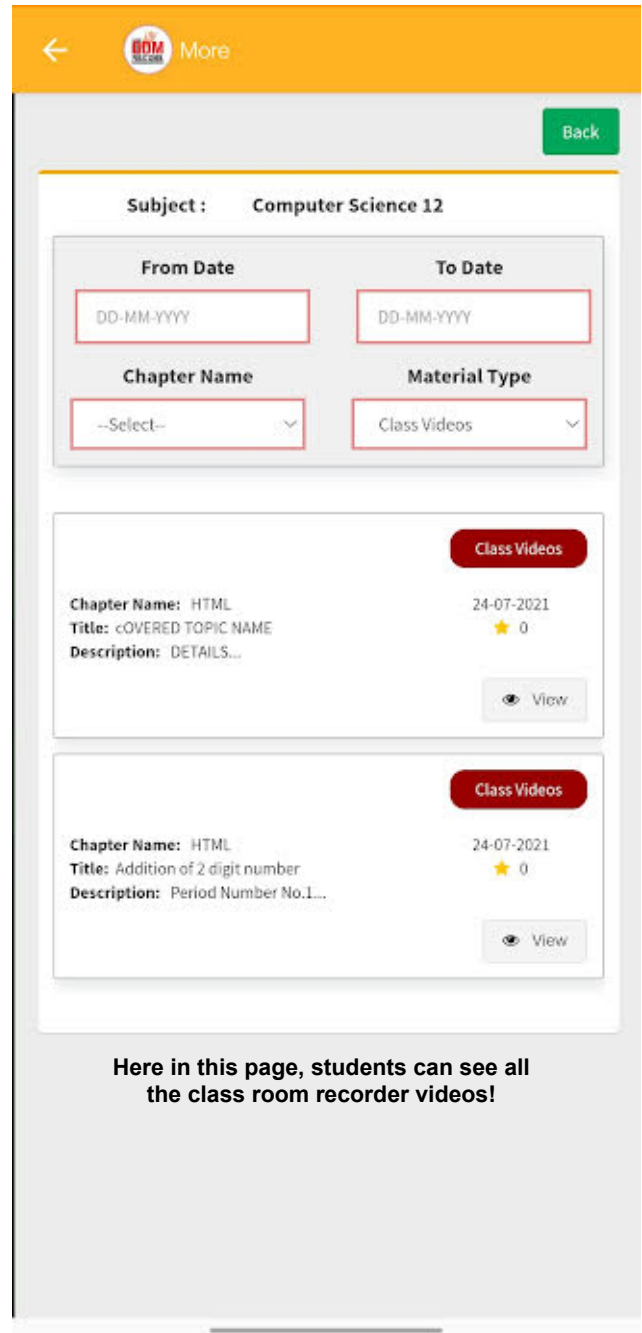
More

Back

Subject : Computer Science 12

From Date
DD-MM-YYYY

To Date
DD-MM-YYYY

Chapter Name
--Select--

Material Type
Class Videos

Class Videos

Chapter Name: HTML
Title: cOVERED TOPIC NAME
Description: DETAILS...

24-07-2021
0

View

Class Videos

Chapter Name: HTML
Title: Addition of 2 digit number
Description: Period Number No.1...

24-07-2021
0

View

Here in this page, students can see all the class room recorder videos!